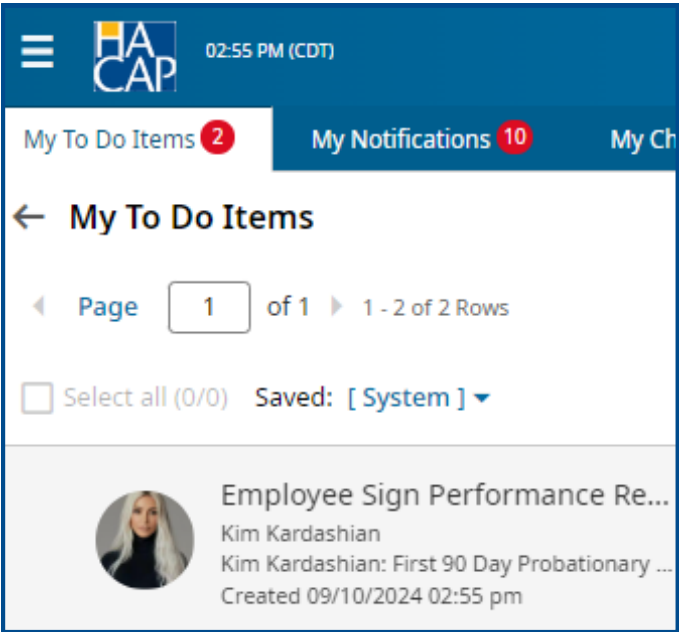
HA CAP 02:55 PM (CDT)

My To Do Items 2 My Notifications 10 My Ch

← My To Do Items

Page 1 of 1 1 - 2 of 2 Rows

Select all (0/0) Saved: [ System ]

Employee Sign Performance Re...
Kim Kardashian
Kim Kardashian: First 90 Day Probationary ...
Created 09/10/2024 02:55 pm